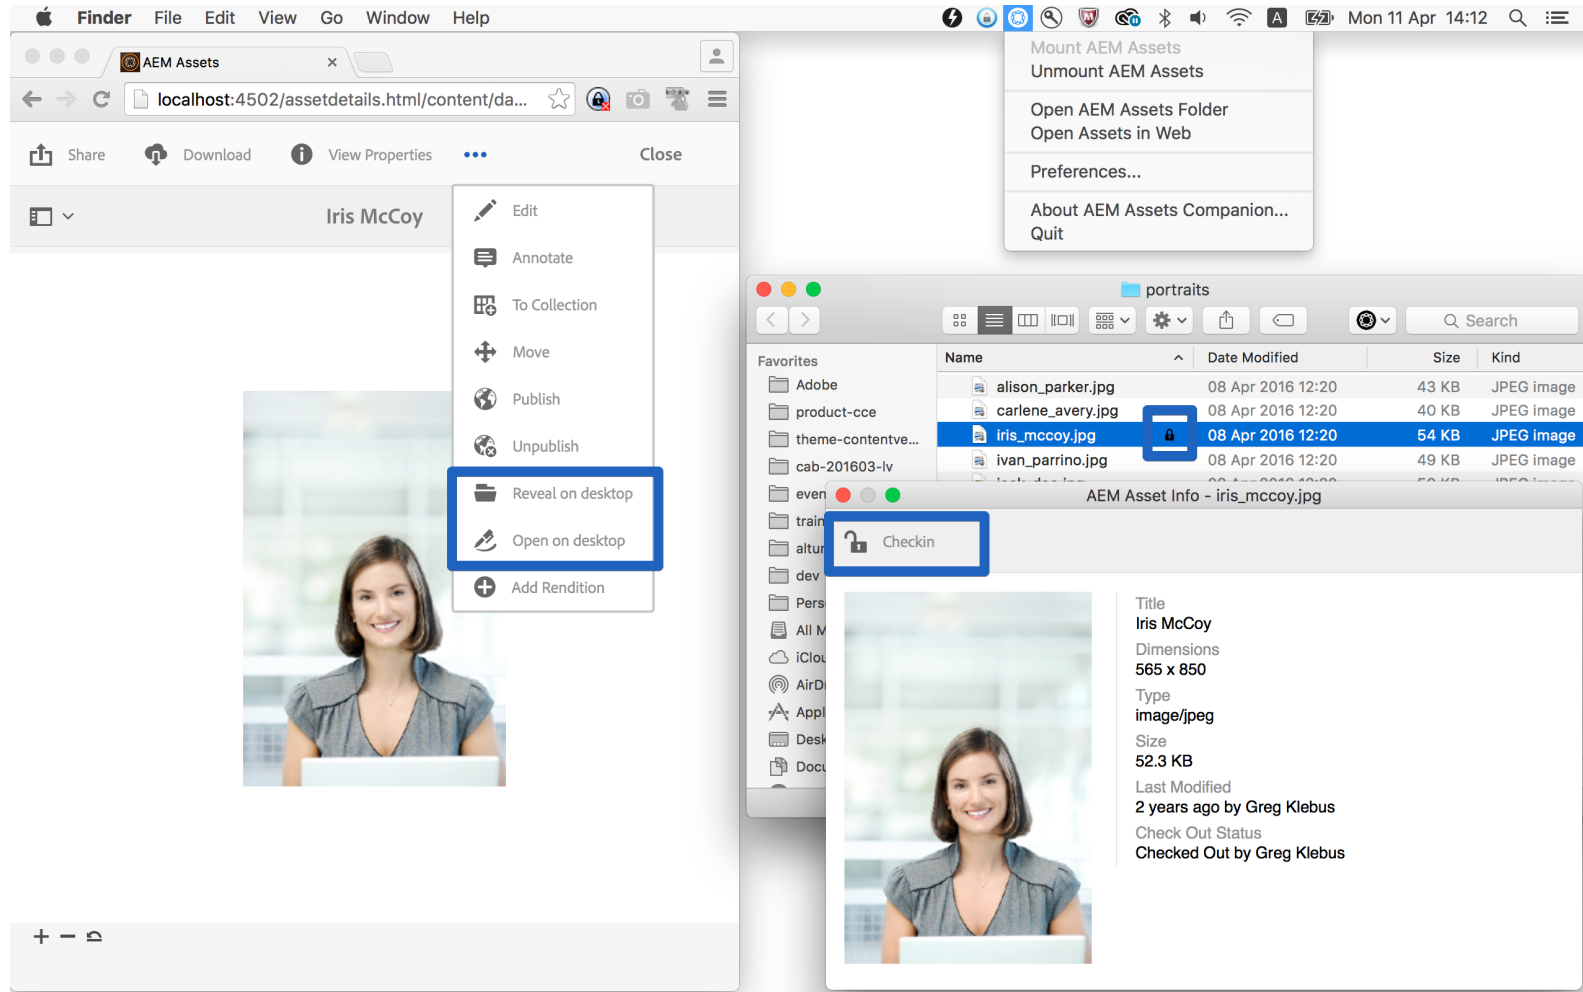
Finder File Edit View Go Window Help

Mon 11 Apr 14:12

AEM Assets

localhost:4502/assetdetails.html/content/da...

Share Download View Properties ••• Close

Iris McCoy

Edit
Annotate
To Collection
Move
Publish
Unpublish
Reveal on desktop
Open on desktop
Add Rendition

Mount AEM Assets
Unmount AEM Assets
Open AEM Assets Folder
Open Assets in Web
Preferences...
About AEM Assets Companion...
Quit

portraits

Search

Favorites
Adobe
product-cce
theme-contentve...
cab-201603-lv
even
train
altur
dev
Pers
All M
iClou
AirD
Appl
Desk
Docu

| Name | Date Modified | Size | Kind |
|---|---|---|---|
| alison_parker.jpg | 08 Apr 2016 12:20 | 43 KB | JPEG image |
| carlene_avery.jpg | 08 Apr 2016 12:20 | 40 KB | JPEG image |
| iris_mccoy.jpg | 08 Apr 2016 12:20 | 54 KB | JPEG image |
| ivan_parrino.jpg | 08 Apr 2016 12:20 | 49 KB | JPEG image |

AEM Asset Info - iris_mccoy.jpg

Checkin

Title
Iris McCoy
Dimensions
565 x 850
Type
image/jpeg
Size
52.3 KB
Last Modified
2 years ago by Greg Klebus
Check Out Status
Checked Out by Greg Klebus